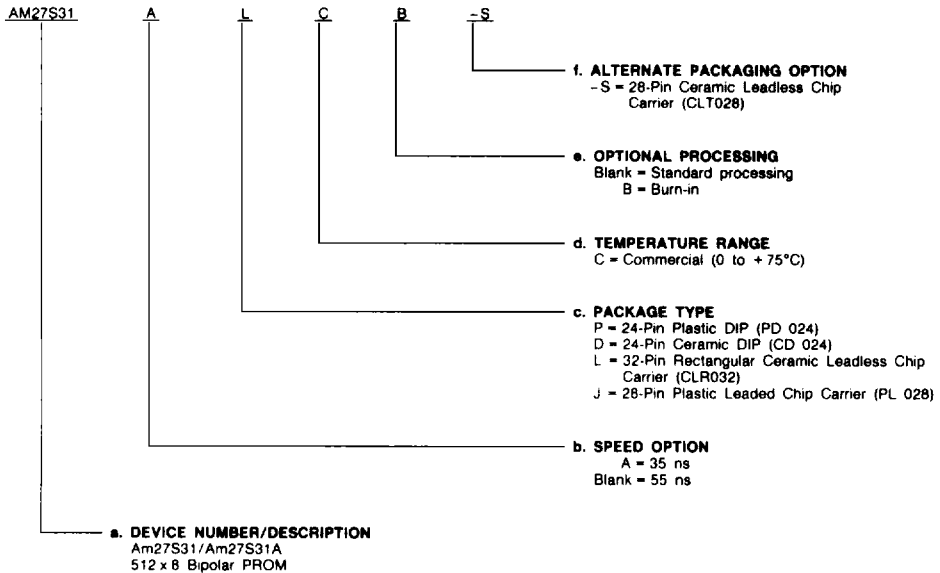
AM27S31 A L C B -S

f. ALTERNATE PACKAGING OPTION
-S = 28-Pin Ceramic Leadless Chip Carrier (CLT028)

e. OPTIONAL PROCESSING
Blank = Standard processing
B = Burn-in

d. TEMPERATURE RANGE
C = Commercial (0 to +75°C)

c. PACKAGE TYPE
P = 24-Pin Plastic DIP (PD 024)
D = 24-Pin Ceramic DIP (CD 024)
L = 32-Pin Rectangular Ceramic Leadless Chip Carrier (CLR032)
J = 28-Pin Plastic Leaded Chip Carrier (PL 028)

b. SPEED OPTION
A = 35 ns
Blank = 55 ns

a. DEVICE NUMBER/DESCRIPTION
Am27S31/Am27S31A
512 x 8 Bipolar PROM